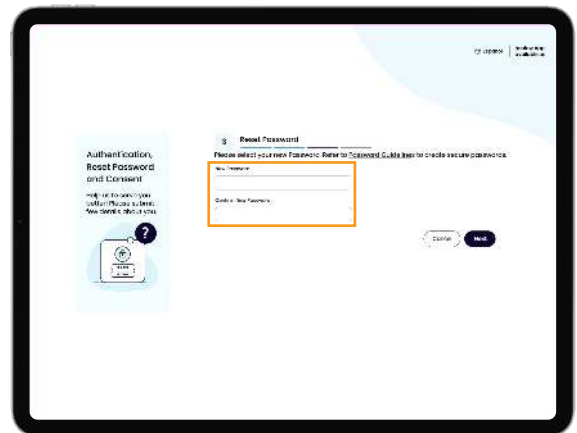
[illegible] | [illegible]

Authentication, Reset Password and Consent

Help us to secure your account. Please submit few details about you.

?

3 Reset Password

Please select your new Password. Refer to Password Guide lines to create secure passwords.

New Password

Confirm New Password

Cancel Next